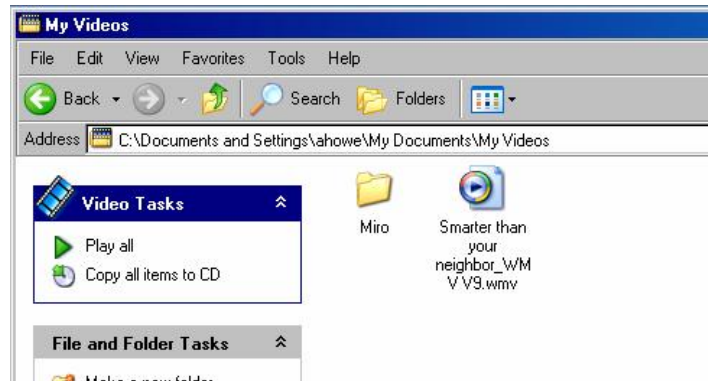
My Videos

File Edit View Favorites Tools Help

Back Search Folders

Address C:\Documents and Settings\ahowe\My Documents\My Videos

Video Tasks

Play all
Copy all items to CD

File and Folder Tasks

Miro

Smarter than your neighbor_WMV V9.wmv

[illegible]